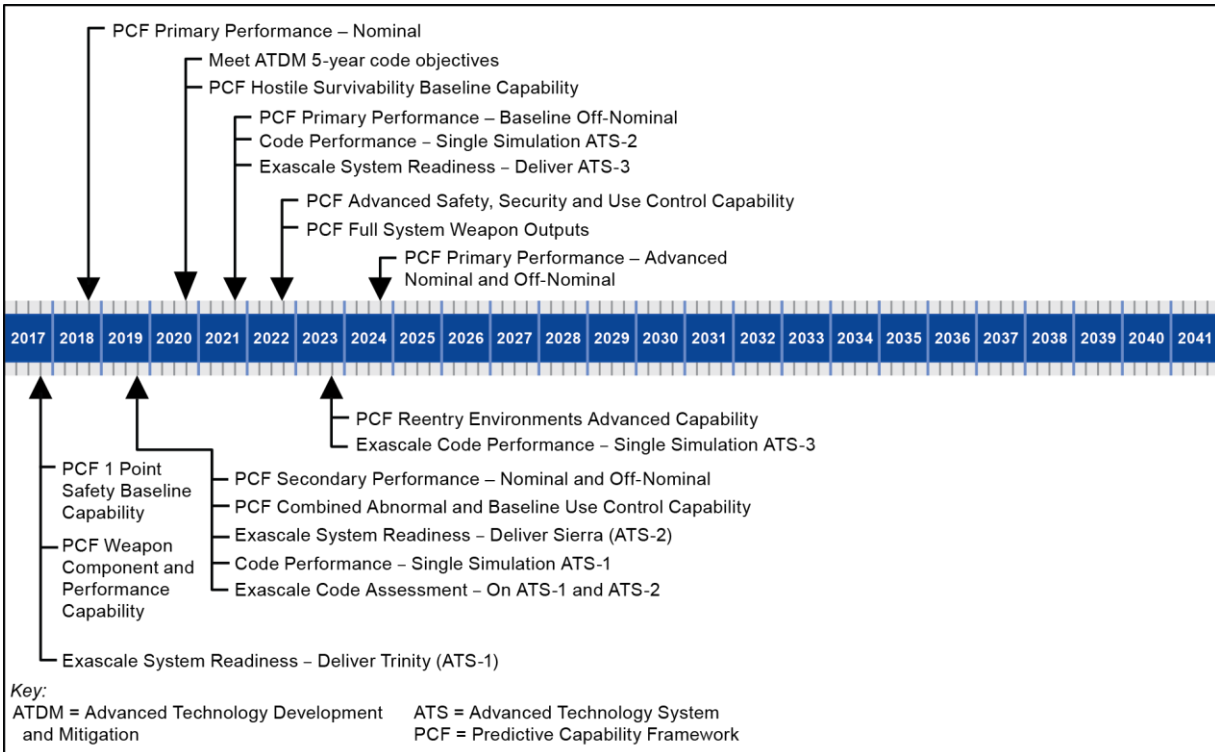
PCF Primary Performance – Nominal

Meet ATDM 5-year code objectives
PCF Hostile Survivability Baseline Capability

PCF Primary Performance – Baseline Off-Nominal
Code Performance – Single Simulation ATS-2
Exascale System Readiness – Deliver ATS-3

PCF Advanced Safety, Security and Use Control Capability
PCF Full System Weapon Outputs

PCF Primary Performance – Advanced Nominal and Off-Nominal

| 2017 | 2018 | 2019 | 2020 | 2021 | 2022 | 2023 | 2024 | 2025 | 2026 | 2027 | 2028 | 2029 | 2030 | 2031 | 2032 | 2033 | 2034 | 2035 | 2036 | 2037 | 2038 | 2039 | 2040 | 2041 |
|---|---|---|---|---|---|---|---|---|---|---|---|---|---|---|---|---|---|---|---|---|---|---|---|---|

PCF Reentry Environments Advanced Capability
Exascale Code Performance – Single Simulation ATS-3

PCF 1 Point Safety Baseline Capability

PCF Weapon Component and Performance Capability

PCF Secondary Performance – Nominal and Off-Nominal
PCF Combined Abnormal and Baseline Use Control Capability
Exascale System Readiness – Deliver Sierra (ATS-2)
Code Performance – Single Simulation ATS-1
Exascale Code Assessment – On ATS-1 and ATS-2

Exascale System Readiness – Deliver Trinity (ATS-1)

Key:
ATDM = Advanced Technology Development and Mitigation
ATS = Advanced Technology System
PCF = Predictive Capability Framework